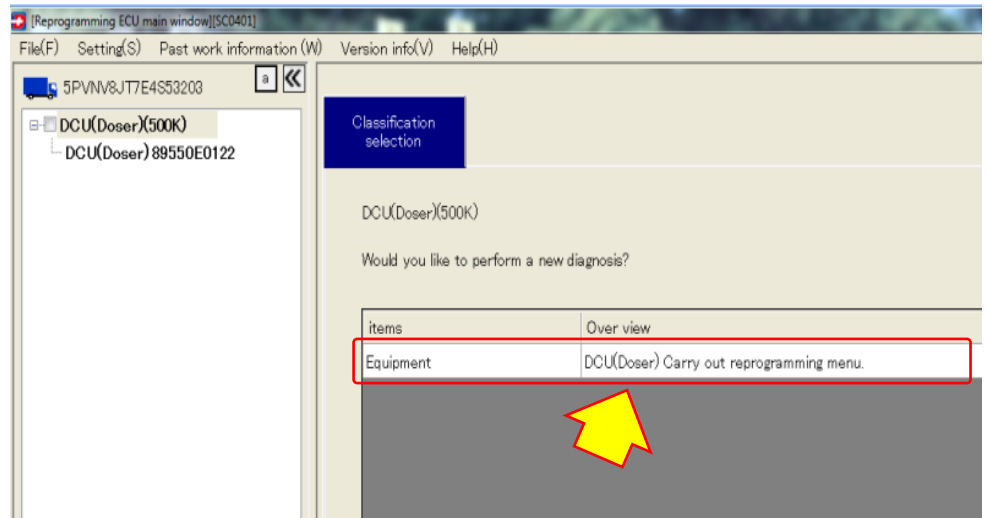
[Reprogramming ECU main window][SC0401]

File(F) Setting(S) Past work information (W) Version info(V) Help(H)

5PVNV8JT7E4S53203

a

«

DCU(Doser)(500K)

DCU(Doser) 89550E0122

Classification selection

DCU(Doser)(500K)

Would you like to perform a new diagnosis?

| items | Over view |
|---|---|
| Equipment | DCU(Doser) Carry out reprogramming menu. |